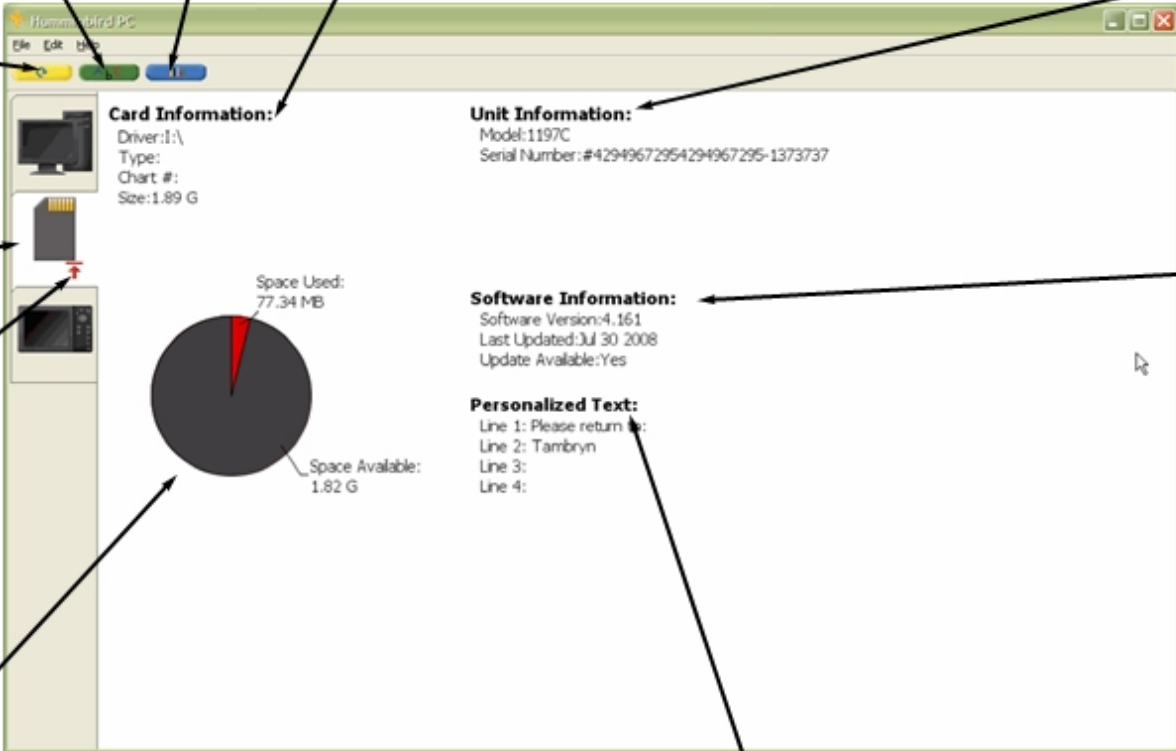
Humm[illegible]bird PC

File Edit Help

Card Information:
Driver:I:\
Type:
Chart #:
Size:1.89 G

Unit Information:
Model:1197C
Serial Number:#42949672954294967295-1373737

Space Used:
77.34 MB

Space Available:
1.82 G

Software Information:
Software Version:4.161
Last Updated:Jul 30 2008
Update Available:Yes

Personalized Text:
Line 1: Please return t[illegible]:
Line 2: Tambryn
Line 3:
Line 4: